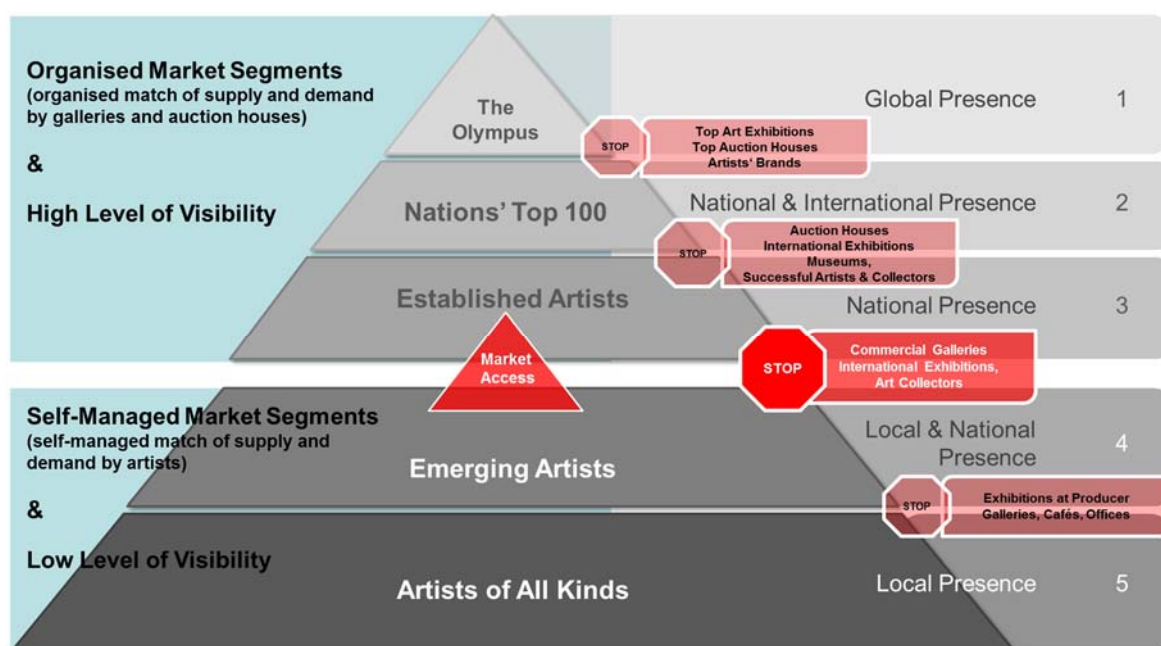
Organised Market Segments
(organised match of supply and demand by galleries and auction houses)

&

High Level of Visibility

The Olympus

Global Presence

1

STOP

Top Art Exhibitions
Top Auction Houses
Artists' Brands

Nations' Top 100

National & International Presence

2

STOP

Auction Houses
International Exhibitions
Museums,
Successful Artists & Collectors

Established Artists

National Presence

3

Market Access

STOP

Commercial Galleries
International Exhibitions,
Art Collectors

Self-Managed Market Segments
(self-managed match of supply and demand by artists)

&

Low Level of Visibility

Emerging Artists

Local & National Presence

4

STOP

Exhibitions at Producer
Galleries, Cafés, Offices

Artists of All Kinds

Local Presence

5